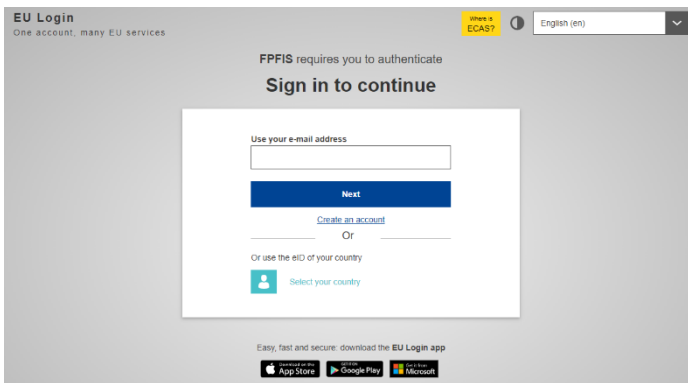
EU Login
One account, many EU services

Where is ECAS?

English (en)

FPFIS requires you to authenticate

Sign in to continue

Use your e-mail address

Next

Create an account

Or

Or use the eID of your country

Select your country

Easy, fast and secure: download the EU Login app

Download on the App Store

GET IT ON Google Play

Get it from Microsoft